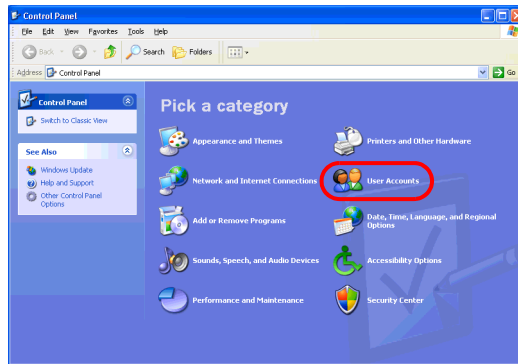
Control Panel

File Edit View Favorites Tools Help

Back Search Folders

Address Control Panel Go

Control Panel

Switch to Classic View

See Also

Windows Update

Help and Support

Other Control Panel Options

Pick a category

Appearance and Themes

Printers and Other Hardware

Network and Internet Connections

User Accounts

Add or Remove Programs

Date, Time, Language, and Regional Options

Sounds, Speech, and Audio Devices

Accessibility Options

Performance and Maintenance

Security Center